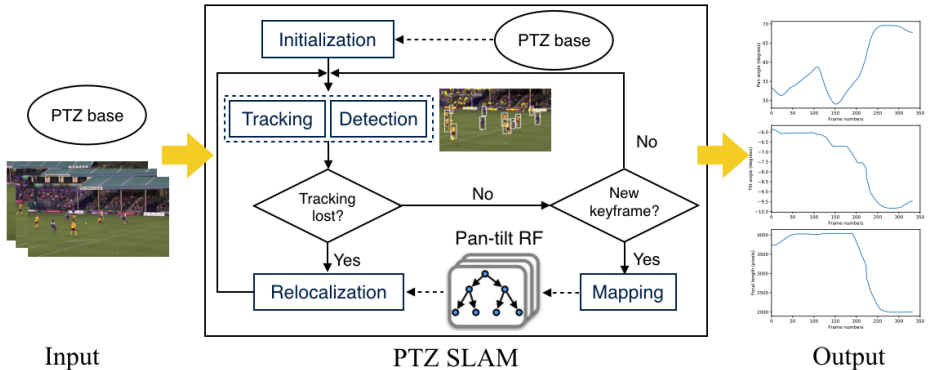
PTZ base

Input

Initialization

PTZ base

Tracking

Detection

No

Tracking lost?

No

New keyframe?

Yes

Pan-tilt RF

Yes

Relocalization

Mapping

PTZ SLAM

70
65
60
55
50
Pan angle (degrees)
0 50 100 150 200 250 300
Frame numbers

-6.0
-6.5
-7.0
-7.5
-8.0
-8.5
-9.0
-9.5
-10.0
Tilt angle (degrees)
0 50 100 150 200 250 300
Frame numbers

4000
3500
3000
2500
2000
Focal length (pixels)
0 50 100 150 200 250 300
Frame numbers

Output